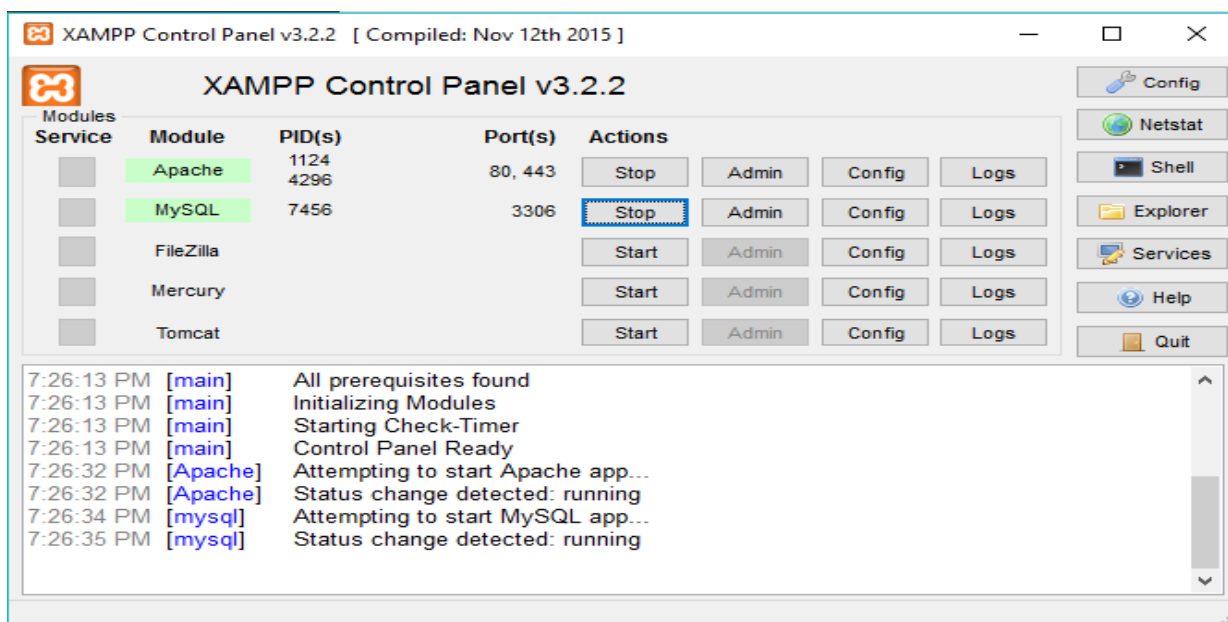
XAMPP Control Panel v3.2.2 [ Compiled: Nov 12th 2015 ]

XAMPP Control Panel v3.2.2

Modules

| Service | Module | PID(s) | Port(s) | Actions | | | |
|---|---|---|---|---|---|---|---|
| | Apache | 1124 4296 | 80, 443 | Stop | Admin | Config | Logs |
| | MySQL | 7456 | 3306 | Stop | Admin | Config | Logs |
| | FileZilla | | | Start | Admin | Config | Logs |
| | Mercury | | | Start | Admin | Config | Logs |
| | Tomcat | | | Start | Admin | Config | Logs |

Config
Netstat
Shell
Explorer
Services
Help
Quit

7:26:13 PM [main] All prerequisites found
7:26:13 PM [main] Initializing Modules
7:26:13 PM [main] Starting Check-Timer
7:26:13 PM [main] Control Panel Ready
7:26:32 PM [Apache] Attempting to start Apache app...
7:26:32 PM [Apache] Status change detected: running
7:26:34 PM [mysql] Attempting to start MySQL app...
7:26:35 PM [mysql] Status change detected: running